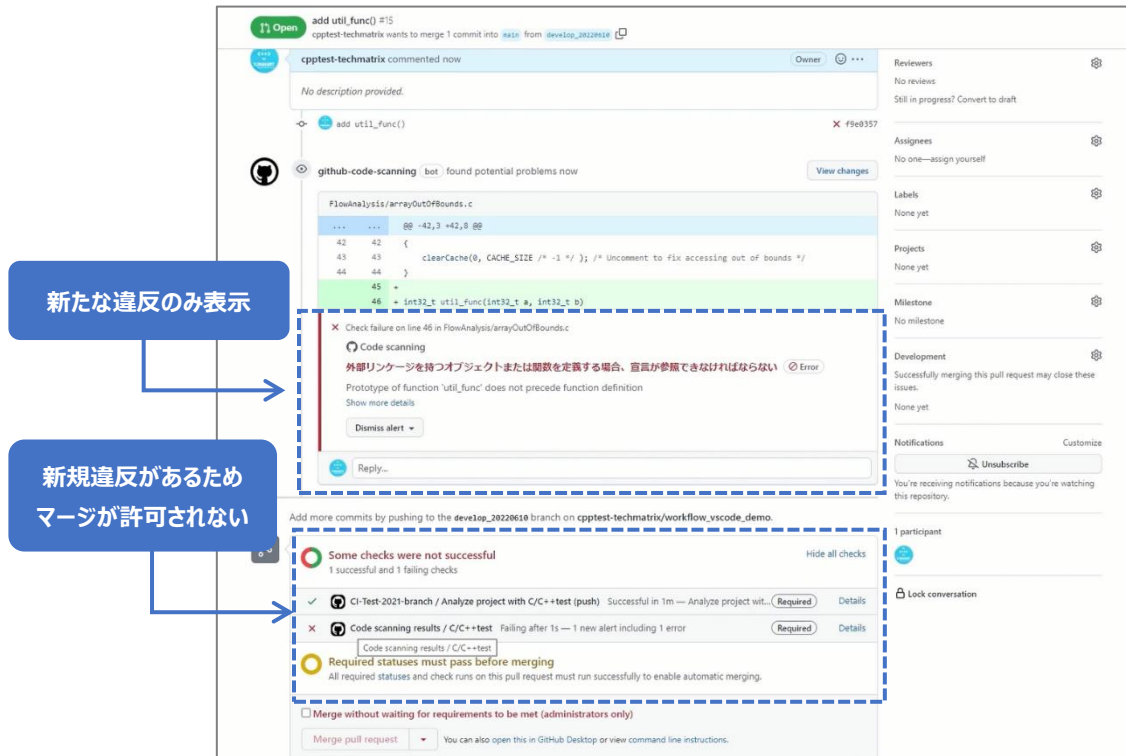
Open add util_func() #15
cpptest-techmatrix wants to merge 1 commit into main from develop_20220610

cpptest-techmatrix commented now
Owner
No description provided.

add util_func()
f9e0357

github-code-scanning bot found potential problems now
View changes

FlowAnalysis/arrayOutOfBounds.c

| | | |
|---|---|---|
| ... | ... | @@ -42,3 +42,8 @@ |
| 42 | 42 | { |
| 43 | 43 | clearCache(0, CACHE_SIZE /* -1 */ ); /* Uncomment to fix accessing out of bounds */ |
| 44 | 44 | } |
| | 45 | + |
| | 46 | + int32_t util_func(int32_t a, int32_t b) |

新たな違反のみ表示

Check failure on line 46 in FlowAnalysis/arrayOutOfBounds.c
Code scanning
外部リンケージを持つオブジェクトまたは関数を定義する場合、宣言が参照できなければならない Error
Prototype of function 'util_func' does not precede function definition
Show more details
Dismiss alert

Reply...

新規違反があるため
マージが許可されない

Add more commits by pushing to the develop_20220610 branch on cpptest-techmatrix/workflow_vscode_demo.

Some checks were not successful
1 successful and 1 failing checks
Hide all checks

CI-Test-2021-branch / Analyze project with C/C++test (push) Successful in 1m — Analyze project wit... Required Details
Code scanning results / C/C++test Failing after 1s — 1 new alert including 1 error Required Details
Code scanning results / C/C++test

Required statuses must pass before merging
All required statuses and check runs on this pull request must run successfully to enable automatic merging.

Merge without waiting for requirements to be met (administrators only)
Merge pull request
You can also open this in GitHub Desktop or view command line instructions.

Reviewers
No reviews
Still in progress? Convert to draft

Assignees
No one—assign yourself

Labels
None yet

Projects
None yet

Milestone
No milestone

Development
Successfully merging this pull request may close these issues.
None yet

Notifications
Customize
Unsubscribe
You're receiving notifications because you're watching this repository.

1 participant

Lock conversation